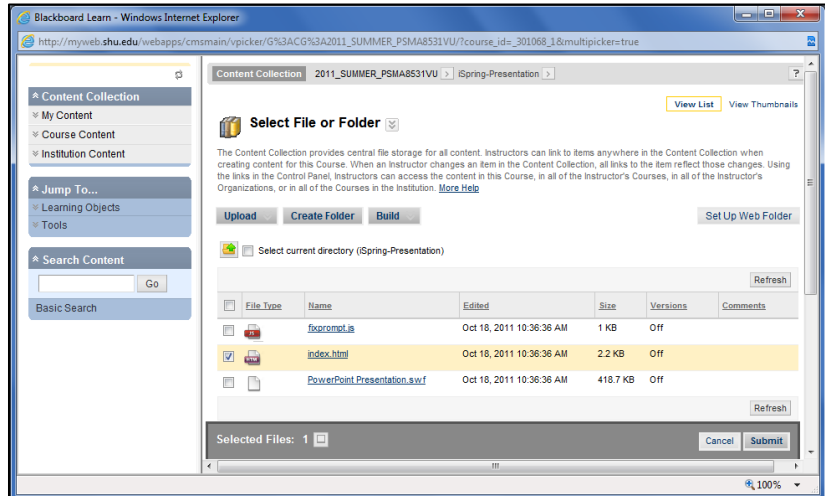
Blackboard Learn - Windows Internet Explorer

http://myweb.shu.edu/webapps/cmsmain/vpicker?G%3ACG%3A2011_SUMMER_PSMA8531VU/?course_id=_301068_1&multipicker=true

Content Collection
My Content
Course Content
Institution Content

Jump To...
Learning Objects
Tools

Search Content
Go
Basic Search

Content Collection 2011_SUMMER_PSMA8531VU iSpring-Presentation

?

View List View Thumbnails

Select File or Folder

The Content Collection provides central file storage for all content. Instructors can link to items anywhere in the Content Collection when creating content for this Course. When an Instructor changes an item in the Content Collection, all links to the item reflect those changes. Using the links in the Control Panel, Instructors can access the content in this Course, in all of the Instructor's Courses, in all of the Instructor's Organizations, or in all of the Courses in the Institution. More Help

Upload Create Folder Build Set Up Web Folder

Select current directory (iSpring-Presentation)

Refresh

| | File Type | Name | Edited | Size | Versions | Comments |
|---|---|---|---|---|---|---|
| | | fixprompt.js | Oct 18, 2011 10:36:36 AM | 1 KB | Off | |
| | | index.html | Oct 18, 2011 10:36:36 AM | 2.2 KB | Off | |
| | | PowerPoint Presentation.swf | Oct 18, 2011 10:36:36 AM | 418.7 KB | Off | |

Refresh

Selected Files: 1

Cancel Submit

100%